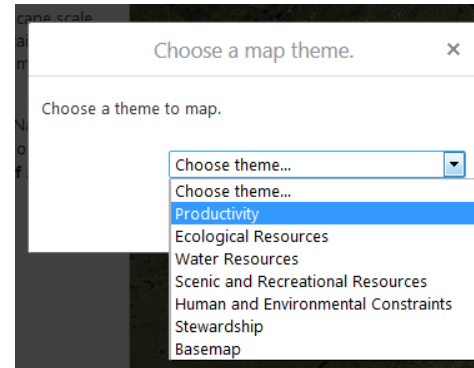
cape scale

Choose a map theme. ×

Choose a theme to map.

Choose theme...

Choose theme...
Productivity
Ecological Resources
Water Resources
Scenic and Recreational Resources
Human and Environmental Constraints
Stewardship
Basemap